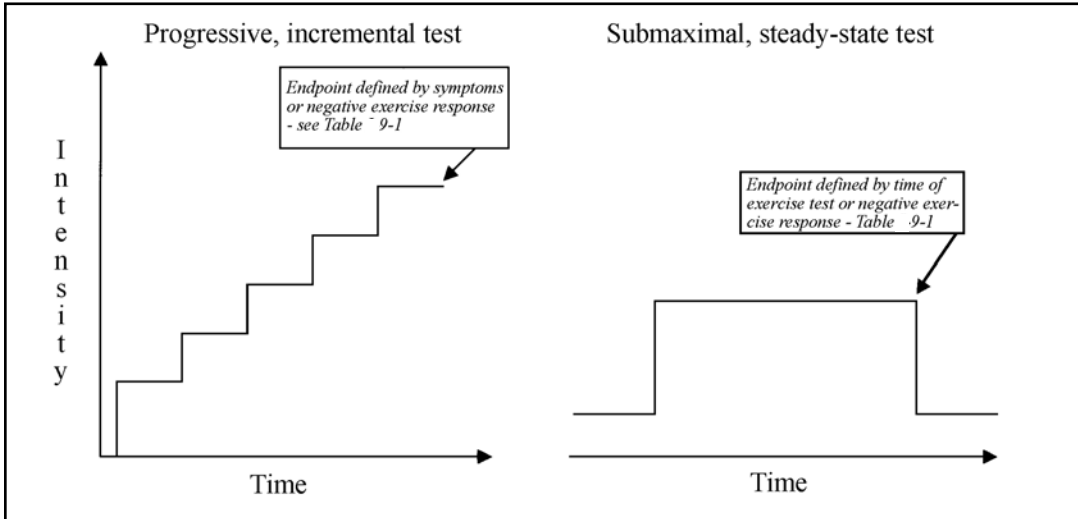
Progressive, incremental test

Submaximal, steady-state test

Endpoint defined by symptoms or negative exercise response - see Table ˉ9-1

I n t e n s i t y

Endpoint defined by time of exercise test or negative exercise response - Table 9-1

Time

Time